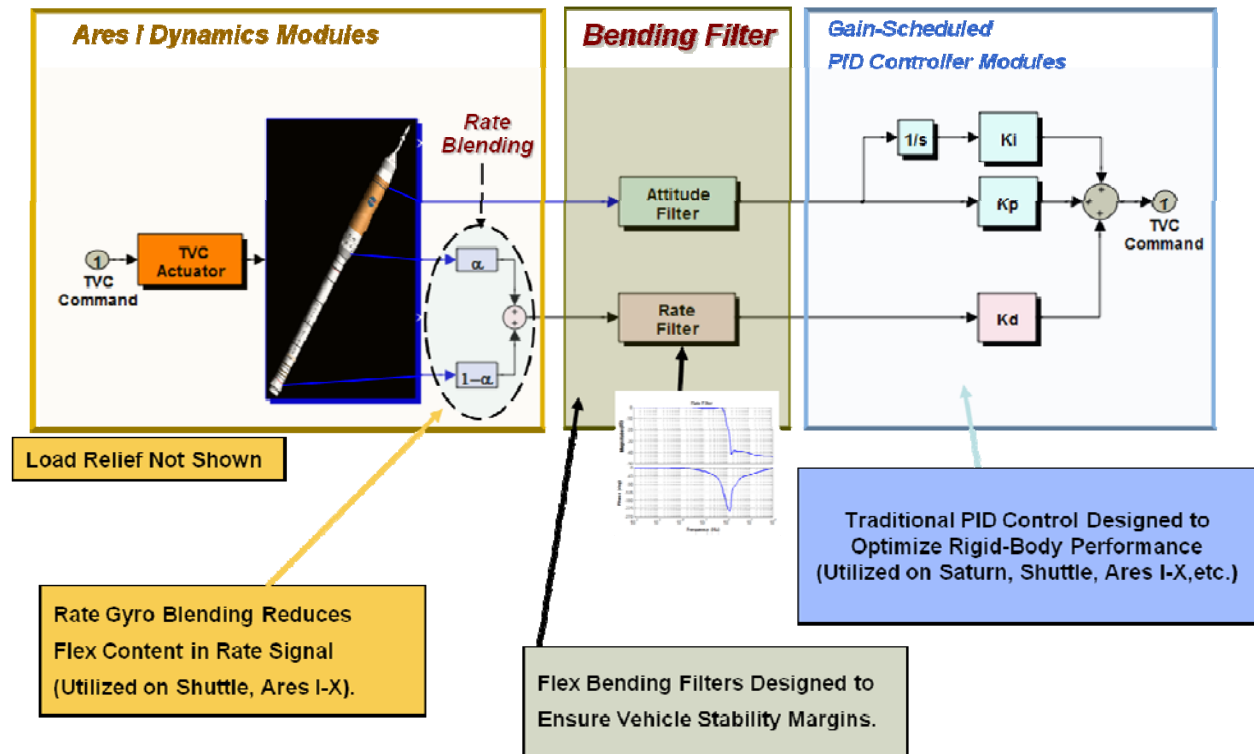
Ares I Dynamics Modules

Bending Filter

Gain-Scheduled

PID Controller Modules

Rate Blending

1

TVC Command

TVC Actuator

$\alpha$

$1-\alpha$

Attitude Filter

Rate Filter

1/s

Ki

Kp

Kd

1

TVC Command

Rate Filter

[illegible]

Load Relief Not Shown

Traditional PID Control Designed to Optimize Rigid-Body Performance (Utilized on Saturn, Shuttle, Ares I-X,etc.)

Rate Gyro Blending Reduces Flex Content in Rate Signal (Utilized on Shuttle, Ares I-X).

Flex Bending Filters Designed to Ensure Vehicle Stability Margins.